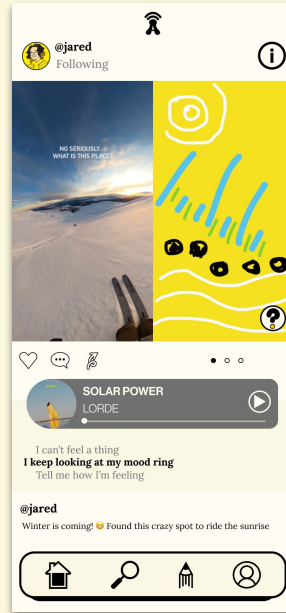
@jared
Following

NO SERIOUSLY... WHAT IS THIS PLACE?

SOLAR POWER
LORDE

I can't feel a thing
I keep looking at my mood ring
Tell me how I'm feeling

@jared
Winter is coming! 😊 Found this crazy spot to ride the sunrise